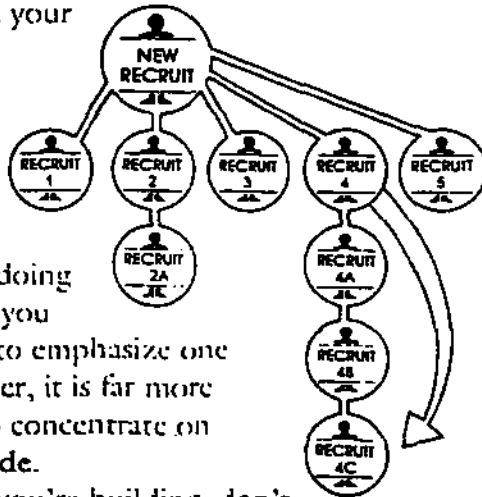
your

NEW RECRUIT

RECRUIT 1

RECRUIT 2

RECRUIT 3

RECRUIT 4

RECRUIT 5

RECRUIT 2A

RECRUIT 4A

RECRUIT 4B

RECRUIT 4C

doing you to emphasize one er, it is far more concentrate on de.

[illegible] you're building, don't